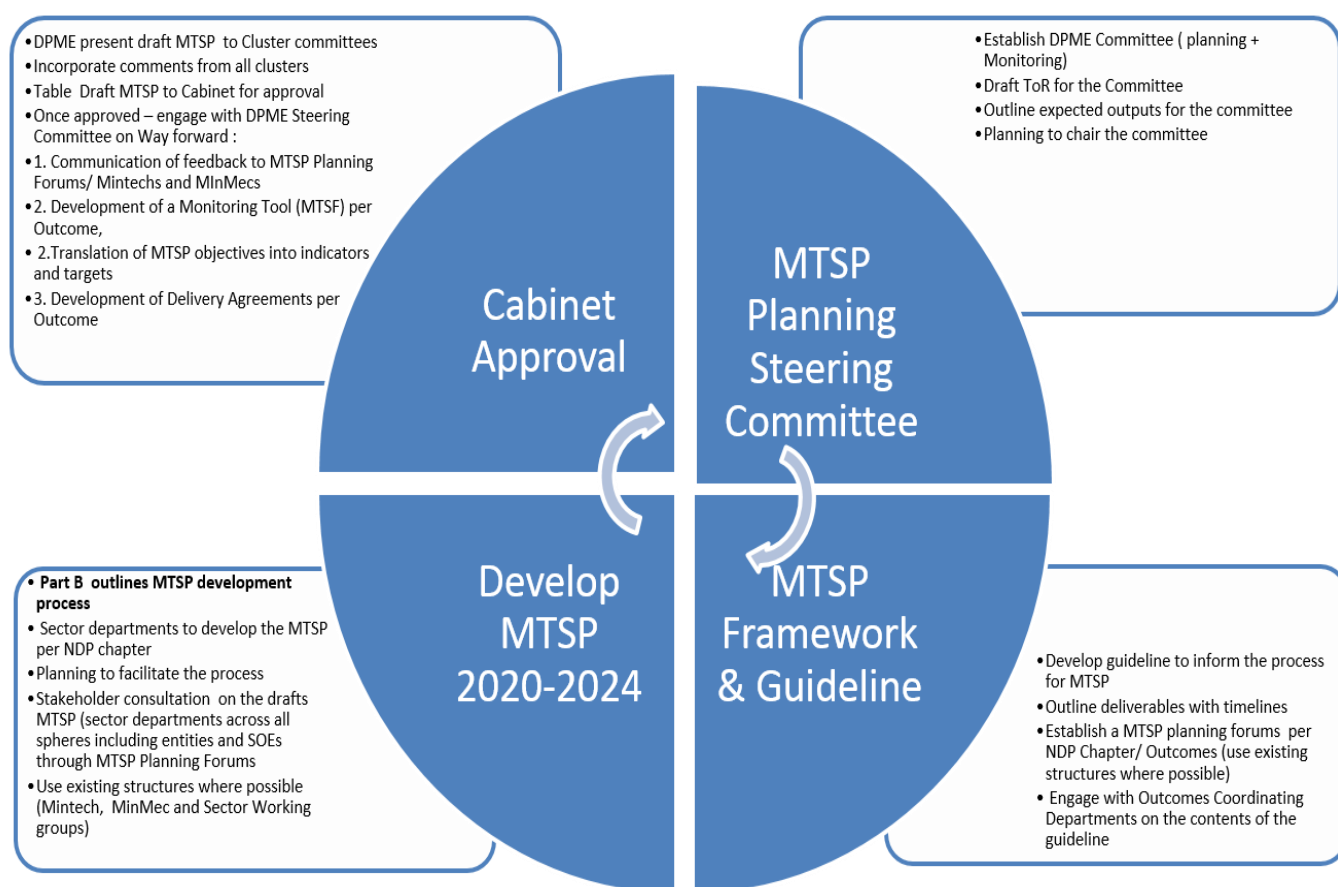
• DPME present draft MTSP to Cluster committees
• Incorporate comments from all clusters
• Table Draft MTSP to Cabinet for approval
• Once approved – engage with DPME Steering Committee on Way forward :
• 1. Communication of feedback to MTSP Planning Forums/ Mintechs and MInMecs
• 2. Development of a Monitoring Tool (MTSF) per Outcome,
• 2.Translation of MTSP objectives into indicators and targets
• 3. Development of Delivery Agreements per Outcome

• Establish DPME Committee ( planning + Monitoring)
• Draft ToR for the Committee
• Outline expected outputs for the committee
• Planning to chair the committee

Cabinet Approval

MTSP Planning Steering Committee

Develop MTSP 2020-2024

MTSP Framework & Guideline

• Part B outlines MTSP development process
• Sector departments to develop the MTSP per NDP chapter
• Planning to facilitate the process
• Stakeholder consultation on the drafts MTSP (sector departments across all spheres including entities and SOEs through MTSP Planning Forums
• Use existing structures where possible (Mintech, MinMec and Sector Working groups)

• Develop guideline to inform the process for MTSP
• Outline deliverables with timelines
• Establish a MTSP planning forums per NDP Chapter/ Outcomes (use existing structures where possible)
• Engage with Outcomes Coordinating Departments on the contents of the guideline